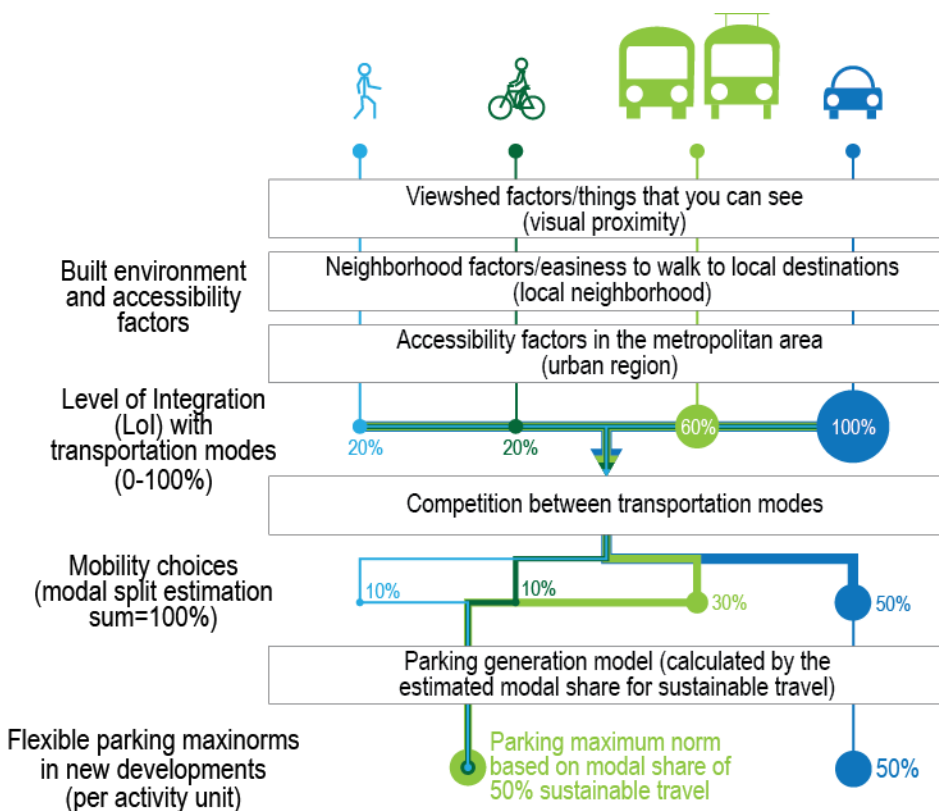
Viewshed factors/things that you can see
(visual proximity)

Built environment and accessibility factors

Neighborhood factors/easiness to walk to local destinations
(local neighborhood)

Accessibility factors in the metropolitan area
(urban region)

Level of Integration (LoI) with transportation modes (0-100%)

20%

20%

60%

100%

Competition between transportation modes

Mobility choices (modal split estimation sum=100%)

10%

10%

30%

50%

Parking generation model (calculated by the estimated modal share for sustainable travel)

Flexible parking maxinorms in new developments (per activity unit)

Parking maximum norm based on modal share of 50% sustainable travel

50%